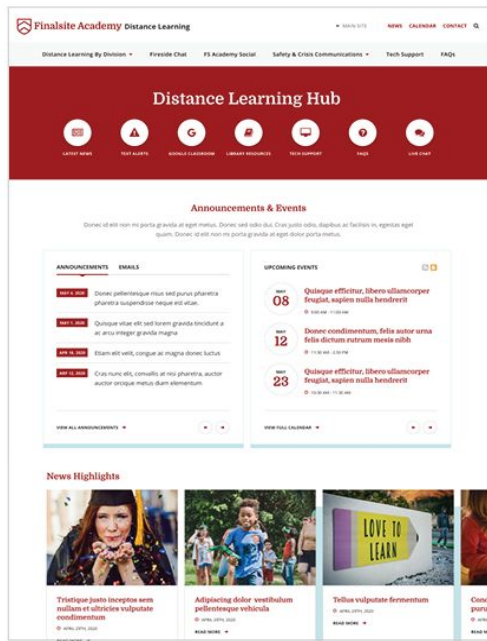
Finalsite Academy Distance Learning

MAIN SITE NEWS CALENDAR CONTACT

Distance Learning By Division Fireside Chat FS Academy Social Safety & Crisis Communications Tech Support FAQs

Distance Learning Hub

LATEST NEWS TEXT ALERTS GOOGLE CLASSROOM LIBRARY RESOURCES TECH SUPPORT FAQS LIVE CHAT

Announcements & Events

Donec id elit non mi porta gravida at eget metus. Donec sed odio dui. Cras justo odio, dapibus ac facilisis in, egestas eget quam. Donec id elit non mi porta gravida at eget metus. Donec sed odio dui. Cras justo odio, dapibus ac facilisis in, egestas eget quam. Donec id elit non mi porta gravida at eget metus.

ANNOUNCEMENTS EMAILS

MAY 4, 2020 Donec pellentesque risus sed purus pharetra pharetra suspendisse neque est eltae.

MAY 1, 2020 Quisque vitae elit sed lorem gravida tincidunt a at arcu integer gravida libero.

APR 18, 2020 Etiam elit velit, congue ac magna donec luctus.

MAY 12, 2020 Cras nunc elit, convallis at nisi pharetra, auctor auctor orcuse metus diam elementum

VIEW ALL ANNOUNCEMENTS

UPCOMING EVENTS

MAY 08 Quisque efficitur, libero ullamcorper feugiat, sapien nulla hendrerit

MAY 12 Donec condimentum, felis autor urna felis dictum rutrum mexis nibh

MAY 23 Quisque efficitur, libero ullamcorper feugiat, sapien nulla hendrerit

VIEW FULL CALENDAR

News Highlights

LOVE TO LEARN

Tristique justo inceptos sem nullam et ultricies vulputate condimentum
APRIL 29TH, 2020

Adipiscing dolor vestibulum pellentesque vehicula
APRIL 29TH, 2020
READ MORE

Tellus vulputate fermentum
APRIL 29TH, 2020
READ MORE

Conc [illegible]